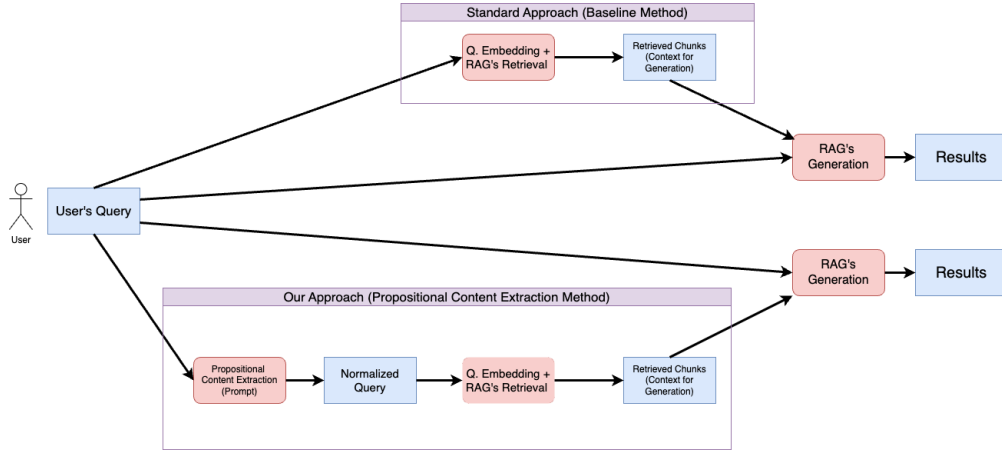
Standard Approach (Baseline Method)

Q. Embedding + RAG's Retrieval

Retrieved Chunks (Context for Generation)

User

User's Query

RAG's Generation

Results

RAG's Generation

Results

Our Approach (Propositional Content Extraction Method)

Propositional Content Extraction (Prompt)

Normalized Query

Q. Embedding + RAG's Retrieval

Retrieved Chunks (Context for Generation)